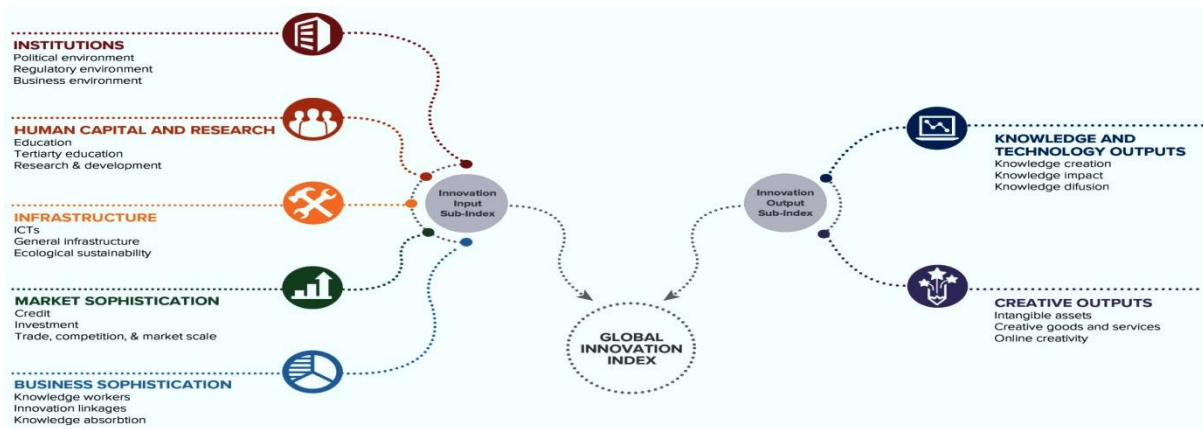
INSTITUTIONS
Political environment
Regulatory environment
Business environment

HUMAN CAPITAL AND RESEARCH
Education
Tertiary education
Research & development

INFRASTRUCTURE
ICTs
General infrastructure
Ecological sustainability

MARKET SOPHISTICATION
Credit
Investment
Trade, competition, & market scale

BUSINESS SOPHISTICATION
Knowledge workers
Innovation linkages
Knowledge absorbtion

Innovation Input Sub-Index

GLOBAL INNOVATION INDEX

Innovation Output Sub-Index

KNOWLEDGE AND TECHNOLOGY OUTPUTS
Knowledge creation
Knowledge impact
Knowledge difusion

CREATIVE OUTPUTS
Intangible assets
Creative goods and services
Online creativity